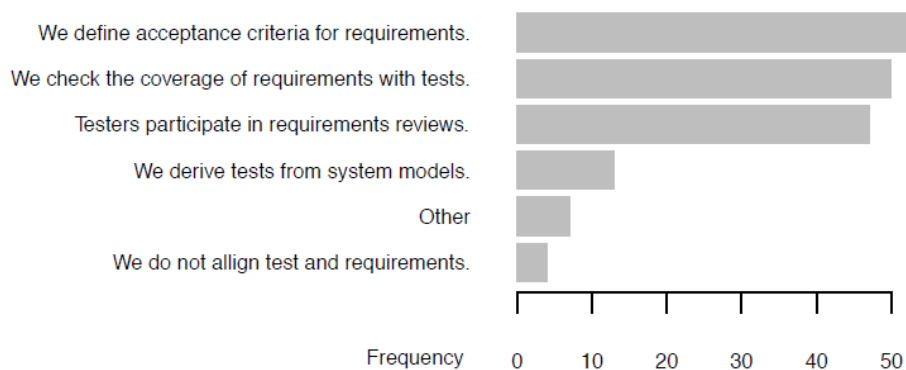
We define acceptance criteria for requirements.
We check the coverage of requirements with tests.
Testers participate in requirements reviews.
We derive tests from system models.
Other
We do not allign test and requirements.

Frequency 0 10 20 30 40 50